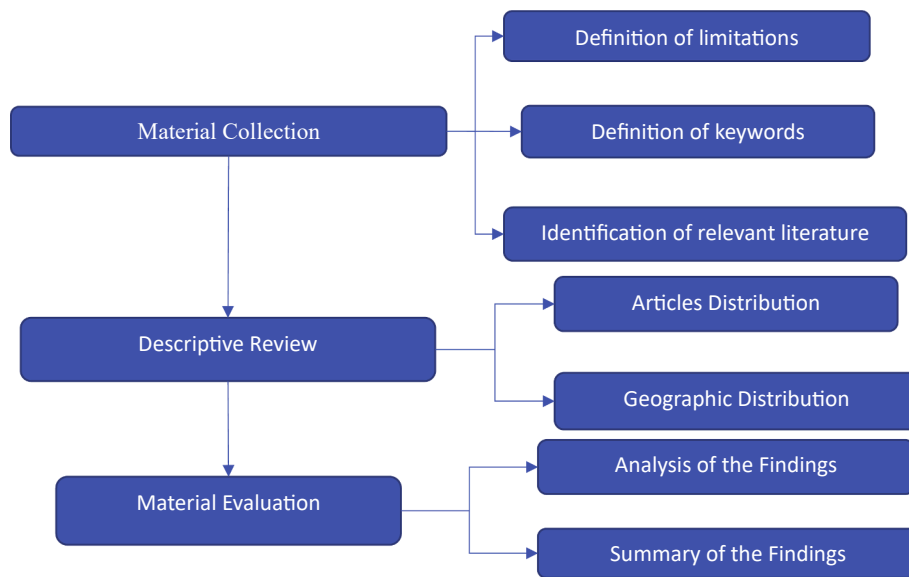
Material Collection

Definition of limitations

Definition of keywords

Identification of relevant literature

Descriptive Review

Articles Distribution

Geographic Distribution

Material Evaluation

Analysis of the Findings

Summary of the Findings